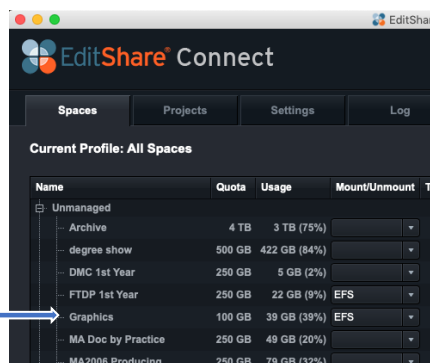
EditShar

EditShare Connect

Spaces Projects Settings Log

Current Profile: All Spaces

| Name | Quota | Usage | Mount/Unmount | T |
|---|---|---|---|---|
| Unmanaged | | | | |
| Archive | 4 TB | 3 TB (75%) | | |
| degree show | 500 GB | 422 GB (84%) | | |
| DMC 1st Year | 250 GB | 5 GB (2%) | | |
| FTDP 1st Year | 250 GB | 22 GB (9%) | EFS | |
| Graphics | 100 GB | 39 GB (39%) | EFS | |
| MA Doc by Practice | 250 GB | 49 GB (20%) | | |
| MA2006 Producing | 250 GB | 79 GB (32%) | | |